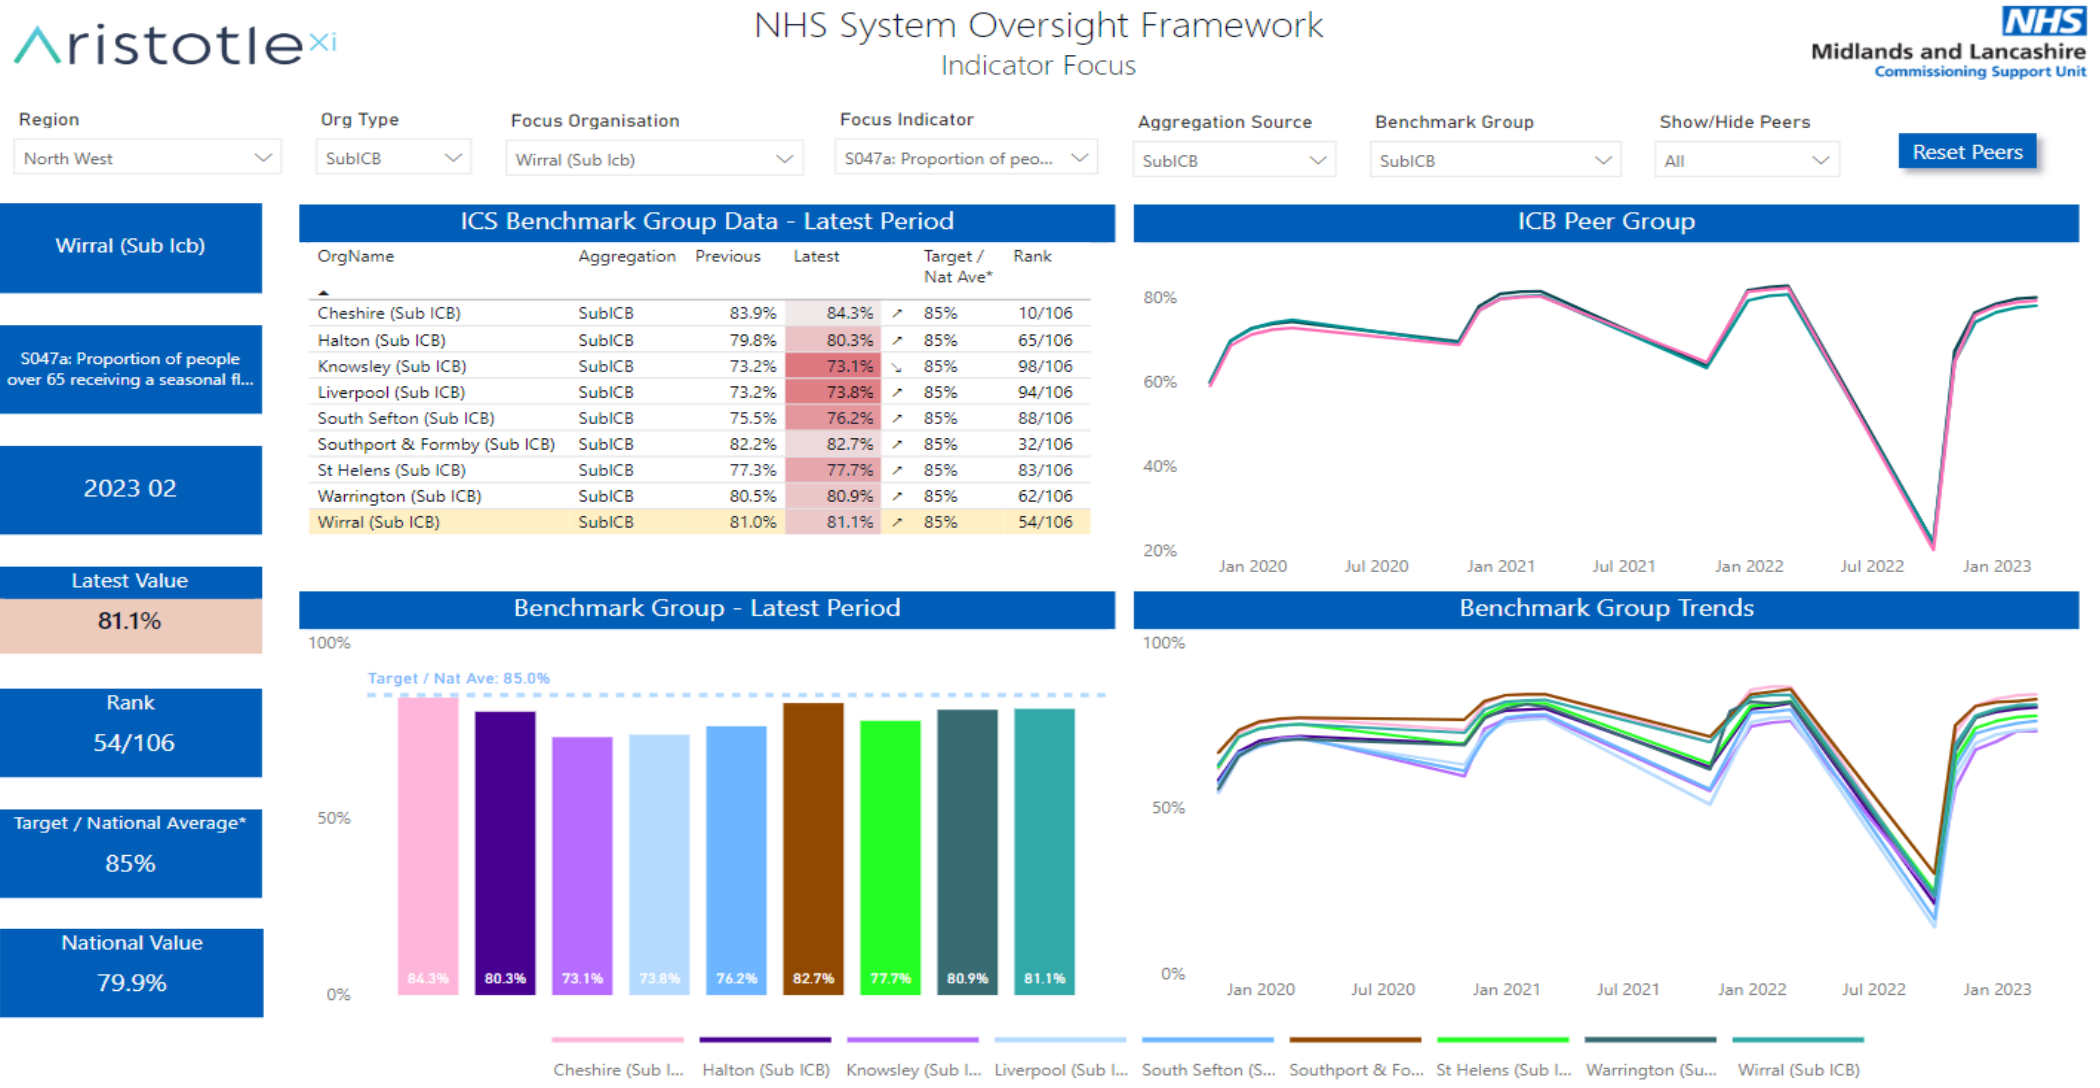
Aristotle xi

NHS System Oversight Framework
Indicator Focus

NHS
Midlands and Lancashire
Commissioning Support Unit

Region
North West

Org Type
SubICB

Focus Organisation
Wirral (Sub Icb)

Focus Indicator
S047a: Proportion of peo...

Aggregation Source
SubICB

Benchmark Group
SubICB

Show/Hide Peers
All

Reset Peers

Wirral (Sub Icb)

S047a: Proportion of people over 65 receiving a seasonal fl...

2023 02

Latest Value
81.1%

Rank
54/106

Target / National Average*
85%

National Value
79.9%

ICS Benchmark Group Data - Latest Period

| OrgName | Aggregation | Previous | Latest | | Target / Nat Ave* | Rank |
|---|---|---|---|---|---|---|
| Cheshire (Sub ICB) | SubICB | 83.9% | 84.3% | ↗ | 85% | 10/106 |
| Halton (Sub ICB) | SubICB | 79.8% | 80.3% | ↗ | 85% | 65/106 |
| Knowsley (Sub ICB) | SubICB | 73.2% | 73.1% | ↘ | 85% | 98/106 |
| Liverpool (Sub ICB) | SubICB | 73.2% | 73.8% | ↗ | 85% | 94/106 |
| South Sefton (Sub ICB) | SubICB | 75.5% | 76.2% | ↗ | 85% | 88/106 |
| Southport & Formby (Sub ICB) | SubICB | 82.2% | 82.7% | ↗ | 85% | 32/106 |
| St Helens (Sub ICB) | SubICB | 77.3% | 77.7% | ↗ | 85% | 83/106 |
| Warrington (Sub ICB) | SubICB | 80.5% | 80.9% | ↗ | 85% | 62/106 |
| Wirral (Sub ICB) | SubICB | 81.0% | 81.1% | ↗ | 85% | 54/106 |

ICB Peer Group
80%
60%
40%
20%
Jan 2020 Jul 2020 Jan 2021 Jul 2021 Jan 2022 Jul 2022 Jan 2023

Benchmark Group - Latest Period
100%
50%
0%
Target / Nat Ave: 85.0%
84.3% 80.3% 73.1% 73.8% 76.2% 82.7% 77.7% 80.9% 81.1%

Benchmark Group Trends
100%
50%
0%
Jan 2020 Jul 2020 Jan 2021 Jul 2021 Jan 2022 Jul 2022 Jan 2023

Cheshire (Sub I... Halton (Sub ICB) Knowsley (Sub I... Liverpool (Sub I... South Sefton (S... Southport & Fo... St Helens (Sub I... Warrington (Su... Wirral (Sub ICB)